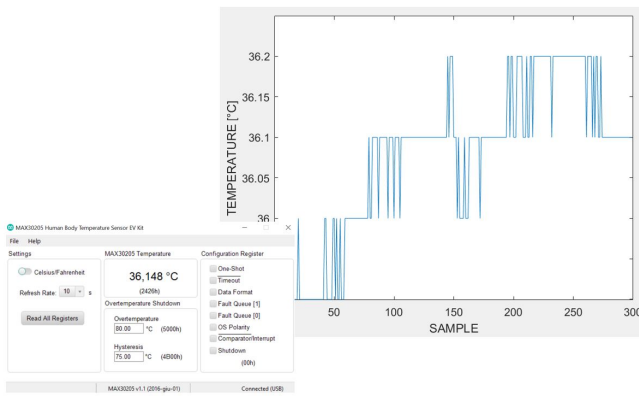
36.2
36.15
36.1
36.05
36
TEMPERATURE [°C]
50 100 150 200 250 300
SAMPLE

MAX30205 Human Body Temperature Sensor EV Kit
File Help
Settings
Celsius/Fahrenheit
Refresh Rate: 10 s
Read All Registers
MAX30205 Temperature
36,148 °C
(2426h)
Overtemperature Shutdown
Overtemperature
80.00 °C (5000h)
Hysteresis
75.00 °C (4B00h)
Configuration Register
One-Shot
Timeout
Data Format
Fault Queue [1]
Fault Queue [0]
OS Polarity
Comparator/Interrupt
Shutdown
(00h)
MAX30205 v1.1 (2016-giu-01)
Connected (USB)